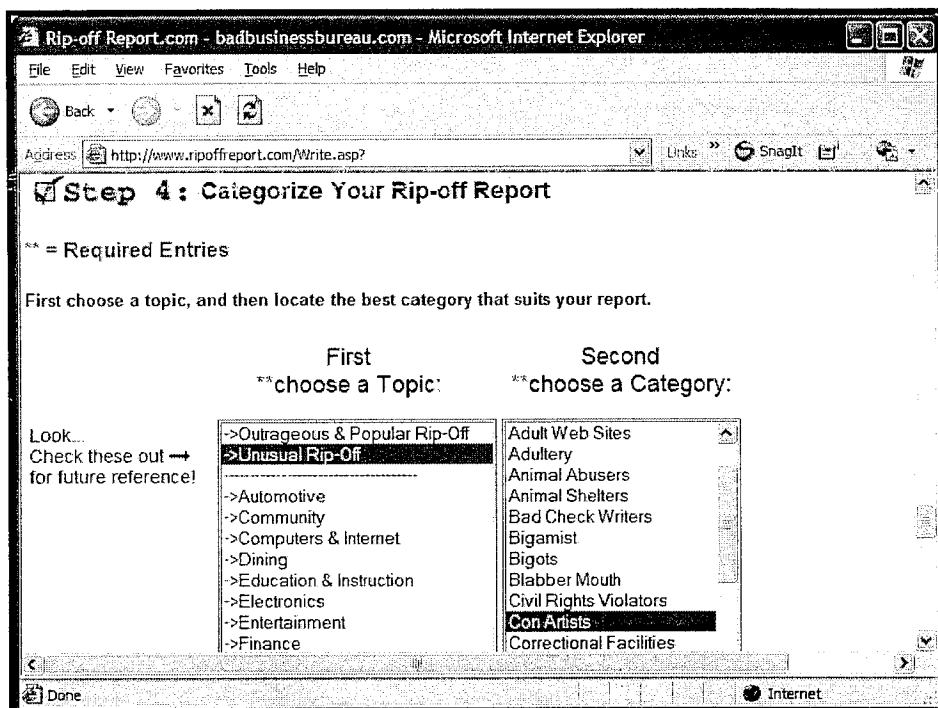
Rip-off Report.com - badbusinessbureau.com - Microsoft Internet Explorer

File Edit View Favorites Tools Help

Back

Address http://www.ripoffreport.com/Write.asp?

Links » SnagIt

Step 4: Categorize Your Rip-off Report

** = Required Entries

First choose a topic, and then locate the best category that suits your report.

First
**choose a Topic:

Second
**choose a Category:

Look...
Check these out →
for future reference!

->Outrageous & Popular Rip-Off
->Unusual Rip-Off
->Automotive
->Community
->Computers & Internet
->Dining
->Education & Instruction
->Electronics
->Entertainment
->Finance

Adult Web Sites
Adultery
Animal Abusers
Animal Shelters
Bad Check Writers
Bigamist
Bigots
Blabber Mouth
Civil Rights Violators
Con Artists
Correctional Facilities

Done

Internet